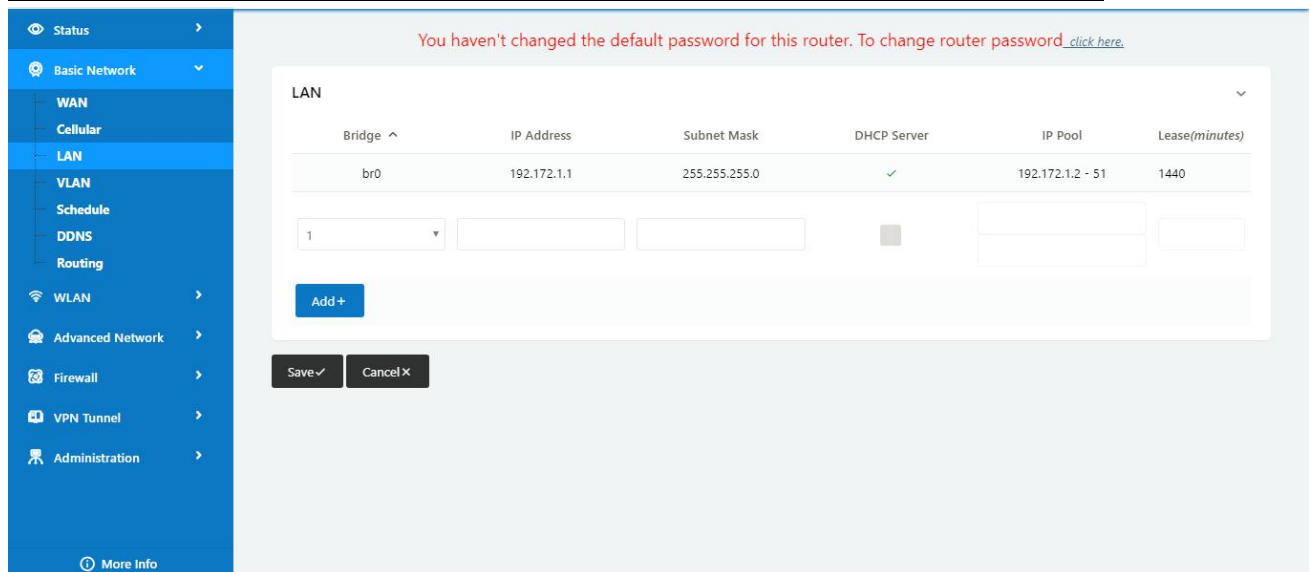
Status
Basic Network
WAN
Cellular
LAN
VLAN
Schedule
DDNS
Routing
WLAN
Advanced Network
Firewall
VPN Tunnel
Administration
More Info

You haven't changed the default password for this router. To change router password click here.

LAN

| Bridge | IP Address | Subnet Mask | DHCP Server | IP Pool | Lease(minutes) |
|---|---|---|---|---|---|
| br0 | 192.172.1.1 | 255.255.255.0 | ✓ | 192.172.1.2 - 51 | 1440 |
| 1 | | | | | |

Add+

Save✓ Cancel✕